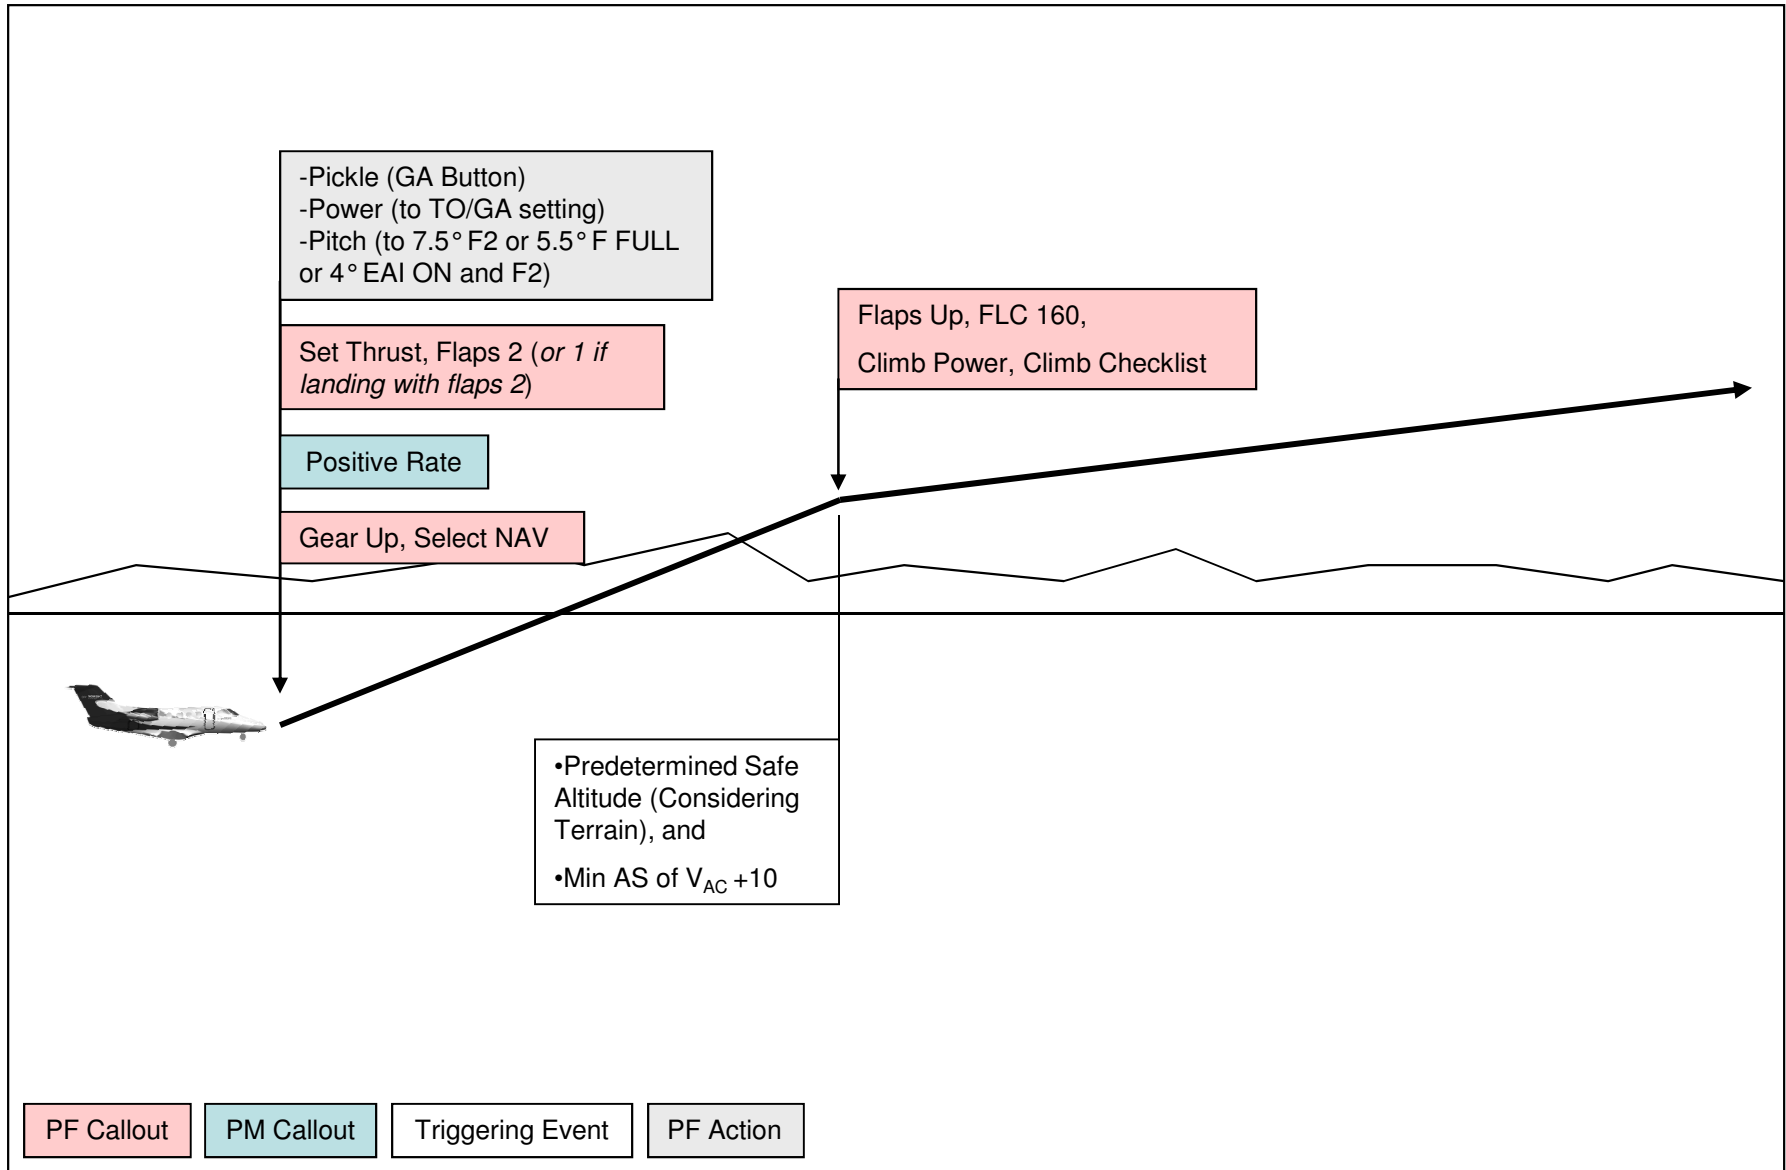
-Pickle (GA Button)
-Power (to TO/GA setting)
-Pitch (to 7.5° F2 or 5.5° F FULL or 4° EAI ON and F2)

Set Thrust, Flaps 2 (*or 1 if landing with flaps 2*)

Positive Rate

Gear Up, Select NAV

Flaps Up, FLC 160,

Climb Power, Climb Checklist

•Predetermined Safe Altitude (Considering Terrain), and

•Min AS of $V_{AC}$ +10

PF Callout

PM Callout

Triggering Event

PF Action